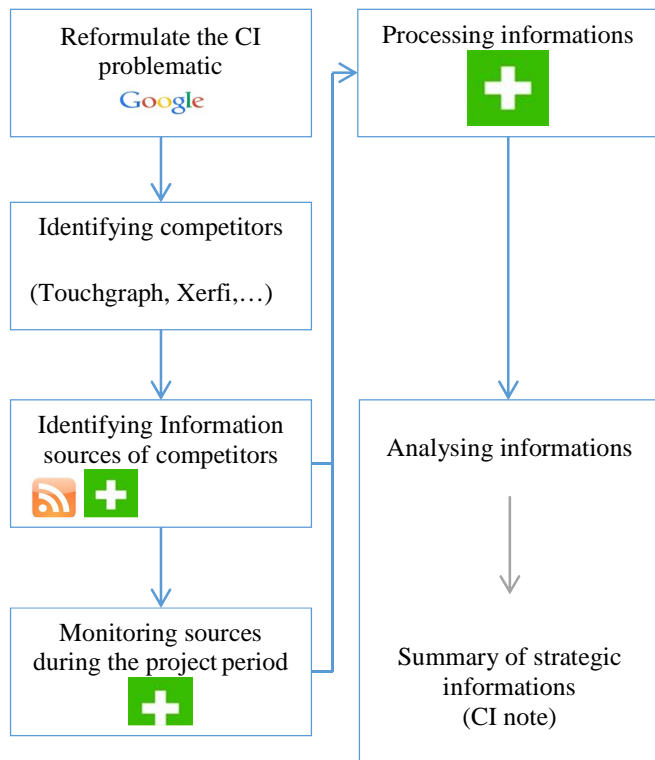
Reformulate the CI problematic

Google

Identifying competitors

(Touchgraph, Xerfi,…)

Identifying Information sources of competitors

Monitoring sources during the project period

Processing informations

Analysing informations

Summary of strategic informations (CI note)